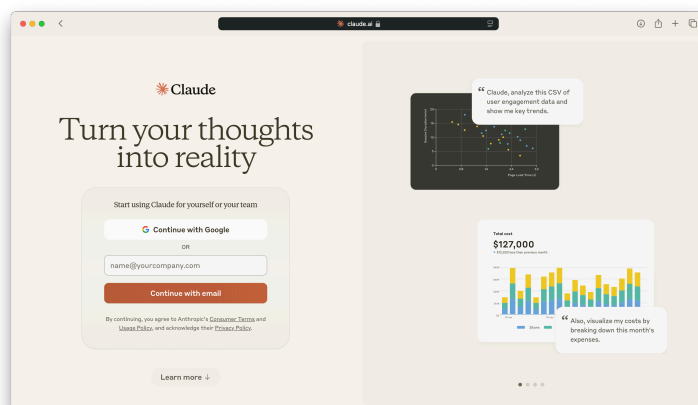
claude.ai

Claude

Turn your thoughts into reality

Start using Claude for yourself or your team

Continue with Google

OR

name@yourcompany.com

Continue with email

By continuing, you agree to Anthropic's Consumer Terms and Usage Policy, and acknowledge their Privacy Policy.

Learn more ↓

“ Claude, analyze this CSV of user engagement data and show me key trends.

Total cost

$127,000

“ Also, visualize my costs by breaking down this month's expenses.